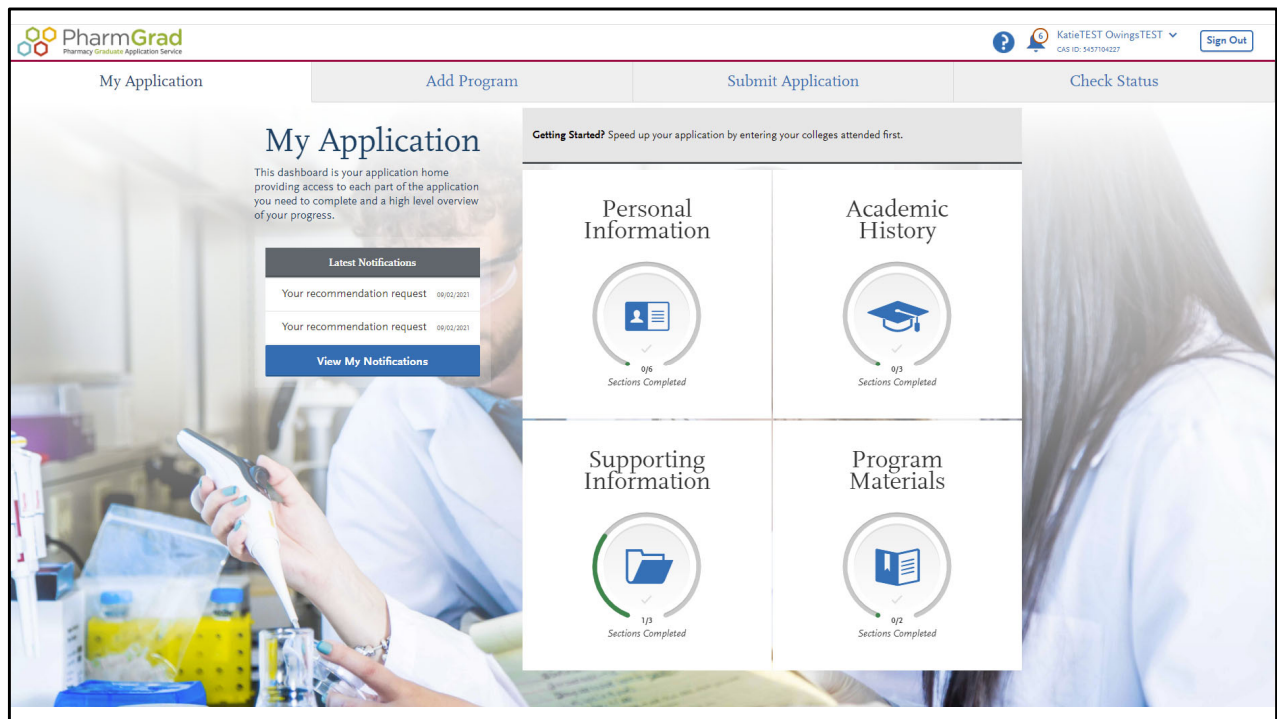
PharmGrad
Pharmacy Graduate Application Service

? 6 KatieTEST OwingsTEST
CAS ID: 5457104227
Sign Out

My Application | Add Program | Submit Application | Check Status

My Application

This dashboard is your application home providing access to each part of the application you need to complete and a high level overview of your progress.

Latest Notifications

Your recommendation request 09/02/2021

Your recommendation request 09/02/2021

View My Notifications

Getting Started? Speed up your application by entering your colleges attended first.

Personal Information

0/6
Sections Completed

Academic History

0/3
Sections Completed

Supporting Information

1/3
Sections Completed

Program Materials

0/2
Sections Completed